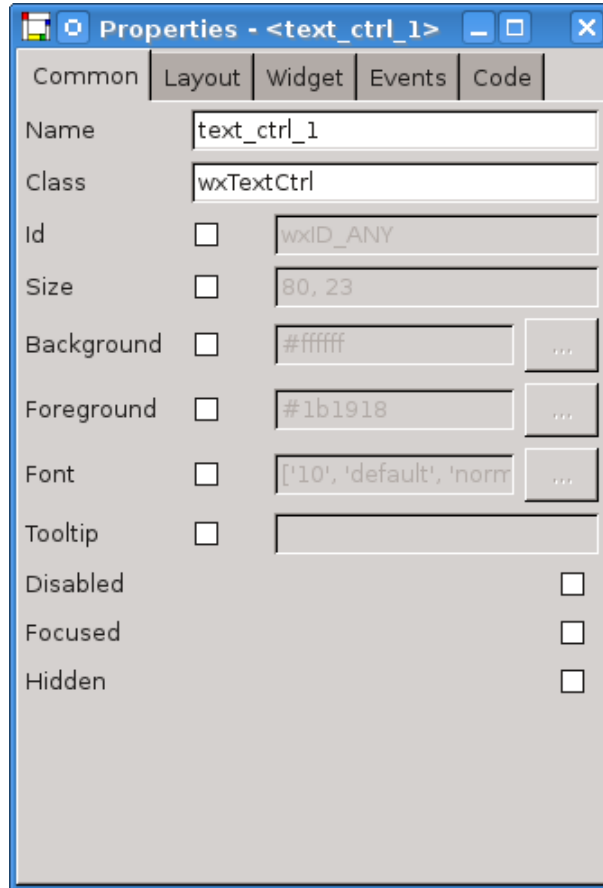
Properties - <text_ctrl_1>

Common | Layout | Widget | Events | Code

Name text_ctrl_1
Class wxTextCtrl
Id wxID_ANY
Size 80, 23
Background #ffffff ...
Foreground #1b1918 ...
Font ['10', 'default', 'norm ...
Tooltip
Disabled
Focused
Hidden